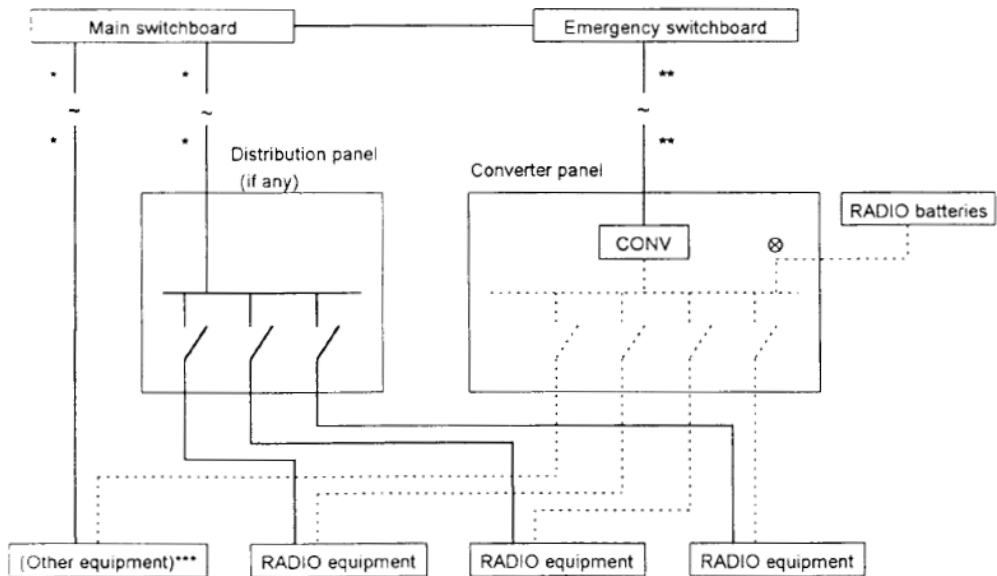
Main switchboard

Emergency switchboard

*

*

**

~

~

~

*

*

**

Distribution panel (if any)

Converter panel

RADIO batteries

CONV

⊗

(Other equipment)***

RADIO equipment

RADIO equipment

RADIO equipment